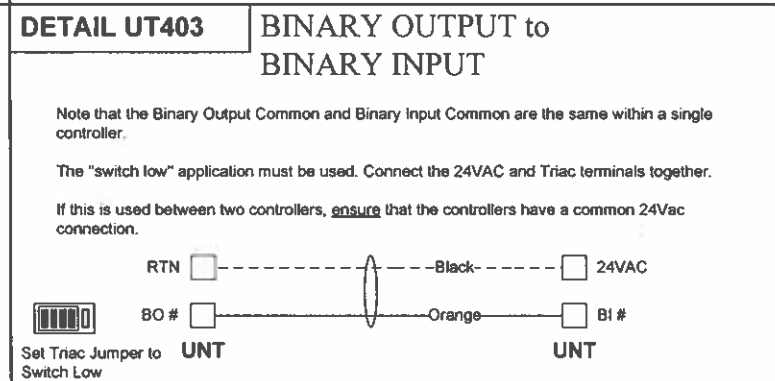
DETAIL UT403

BINARY OUTPUT to BINARY INPUT

Note that the Binary Output Common and Binary Input Common are the same within a single controller.

The "switch low" application must be used. Connect the 24VAC and Triac terminals together.

If this is used between two controllers, ensure that the controllers have a common 24Vac connection.

RTN

Black

24VAC

BO #

Orange

BI #

Set Triac Jumper to Switch Low

UNT

UNT